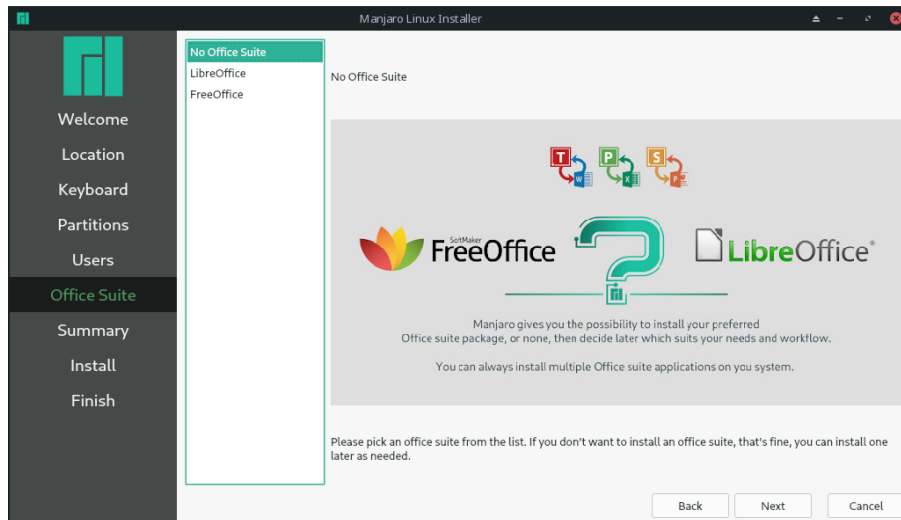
Manjaro Linux Installer

Welcome
Location
Keyboard
Partitions
Users
Office Suite
Summary
Install
Finish

No Office Suite
LibreOffice
FreeOffice

No Office Suite

T W P X S P

SoftMaker FreeOffice

LibreOffice®

Manjaro gives you the possibility to install your preferred Office suite package, or none, then decide later which suits your needs and workflow.

You can always install multiple Office suite applications on you system.

Please pick an office suite from the list. If you don't want to install an office suite, that's fine, you can install one later as needed.

Back
Next
Cancel